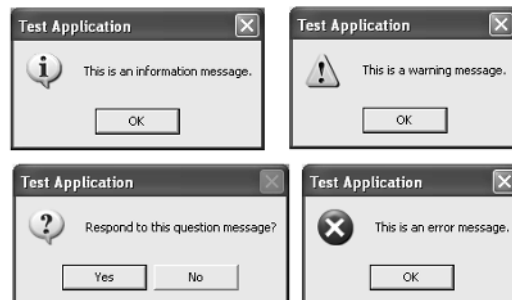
Test Application

This is an information message.

OK

Test Application

This is a warning message.

OK

Test Application

Respond to this question message?

Yes

No

Test Application

This is an error message.

OK